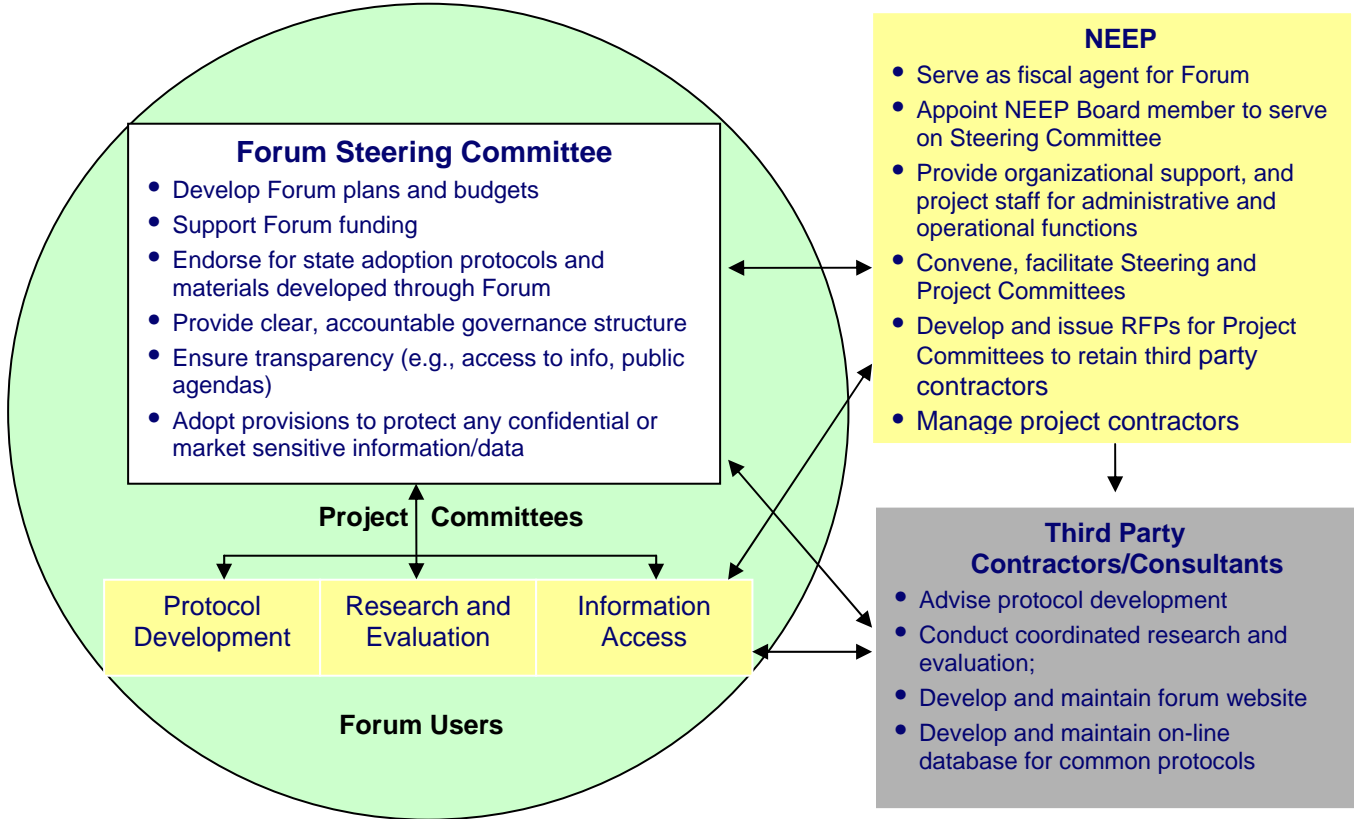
Forum Steering Committee

- Develop Forum plans and budgets
- Support Forum funding
- Endorse for state adoption protocols and materials developed through Forum
- Provide clear, accountable governance structure
- Ensure transparency (e.g., access to info, public agendas)
- Adopt provisions to protect any confidential or market sensitive information/data

Project Committees

Protocol Development

Research and Evaluation

Information Access

Forum Users

NEEP

- Serve as fiscal agent for Forum
- Appoint NEEP Board member to serve on Steering Committee
- Provide organizational support, and project staff for administrative and operational functions
- Convene, facilitate Steering and Project Committees
- Develop and issue RFPs for Project Committees to retain third party contractors
- Manage project contractors

Third Party Contractors/Consultants

- Advise protocol development
- Conduct coordinated research and evaluation;
- Develop and maintain forum website
- Develop and maintain on-line database for common protocols